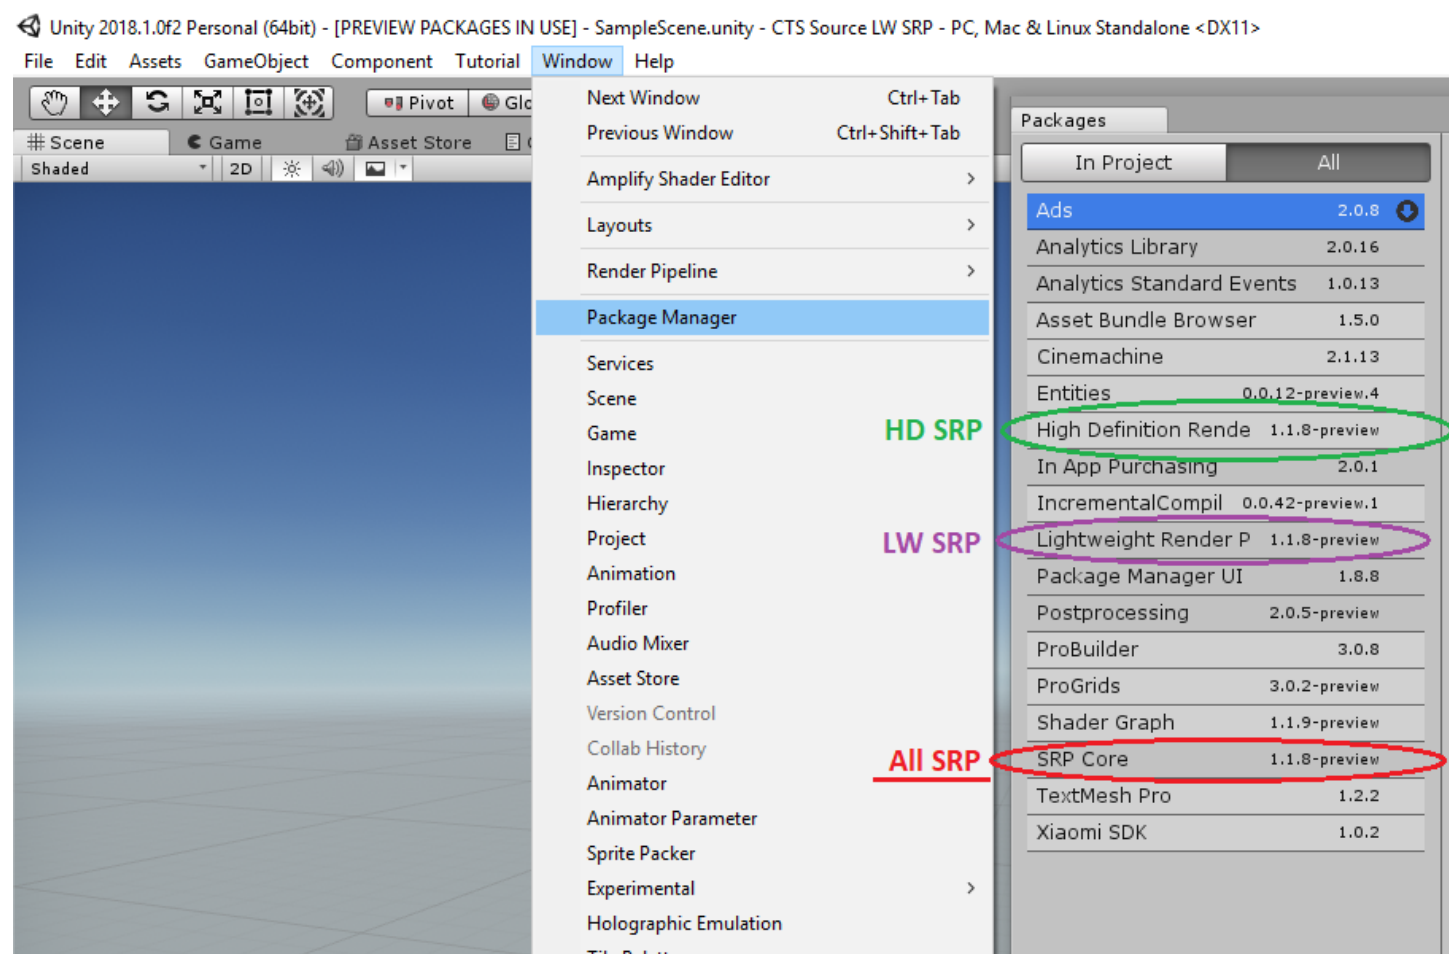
Unity 2018.1.0f2 Personal (64bit) - [PREVIEW PACKAGES IN USE] - SampleScene.unity - CTS Source LW SRP - PC, Mac & Linux Standalone <DX11>

File Edit Assets GameObject Component Tutorial Window Help

Pivot Glo

Scene Game Asset Store

Shaded 2D

Next Window Ctrl+Tab
Previous Window Ctrl+Shift+Tab
Amplify Shader Editor
Layouts
Render Pipeline
Package Manager
Services
Scene
Game
Inspector
Hierarchy
Project
Animation
Profiler
Audio Mixer
Asset Store
Version Control
Collab History
Animator
Animator Parameter
Sprite Packer
Experimental
Holographic Emulation

HD SRP
LW SRP
All SRP

Packages

In Project All

| | |
|---|---|
| Ads | 2.0.8 |
| Analytics Library | 2.0.16 |
| Analytics Standard Events | 1.0.13 |
| Asset Bundle Browser | 1.5.0 |
| Cinemachine | 2.1.13 |
| Entities | 0.0.12-preview.4 |
| High Definition Rende | 1.1.8-preview |
| In App Purchasing | 2.0.1 |
| IncrementalCompil | 0.0.42-preview.1 |
| Lightweight Render P | 1.1.8-preview |
| Package Manager UI | 1.8.8 |
| Postprocessing | 2.0.5-preview |
| ProBuilder | 3.0.8 |
| ProGrids | 3.0.2-preview |
| Shader Graph | 1.1.9-preview |
| SRP Core | 1.1.8-preview |
| TextMesh Pro | 1.2.2 |
| Xiaomi SDK | 1.0.2 |